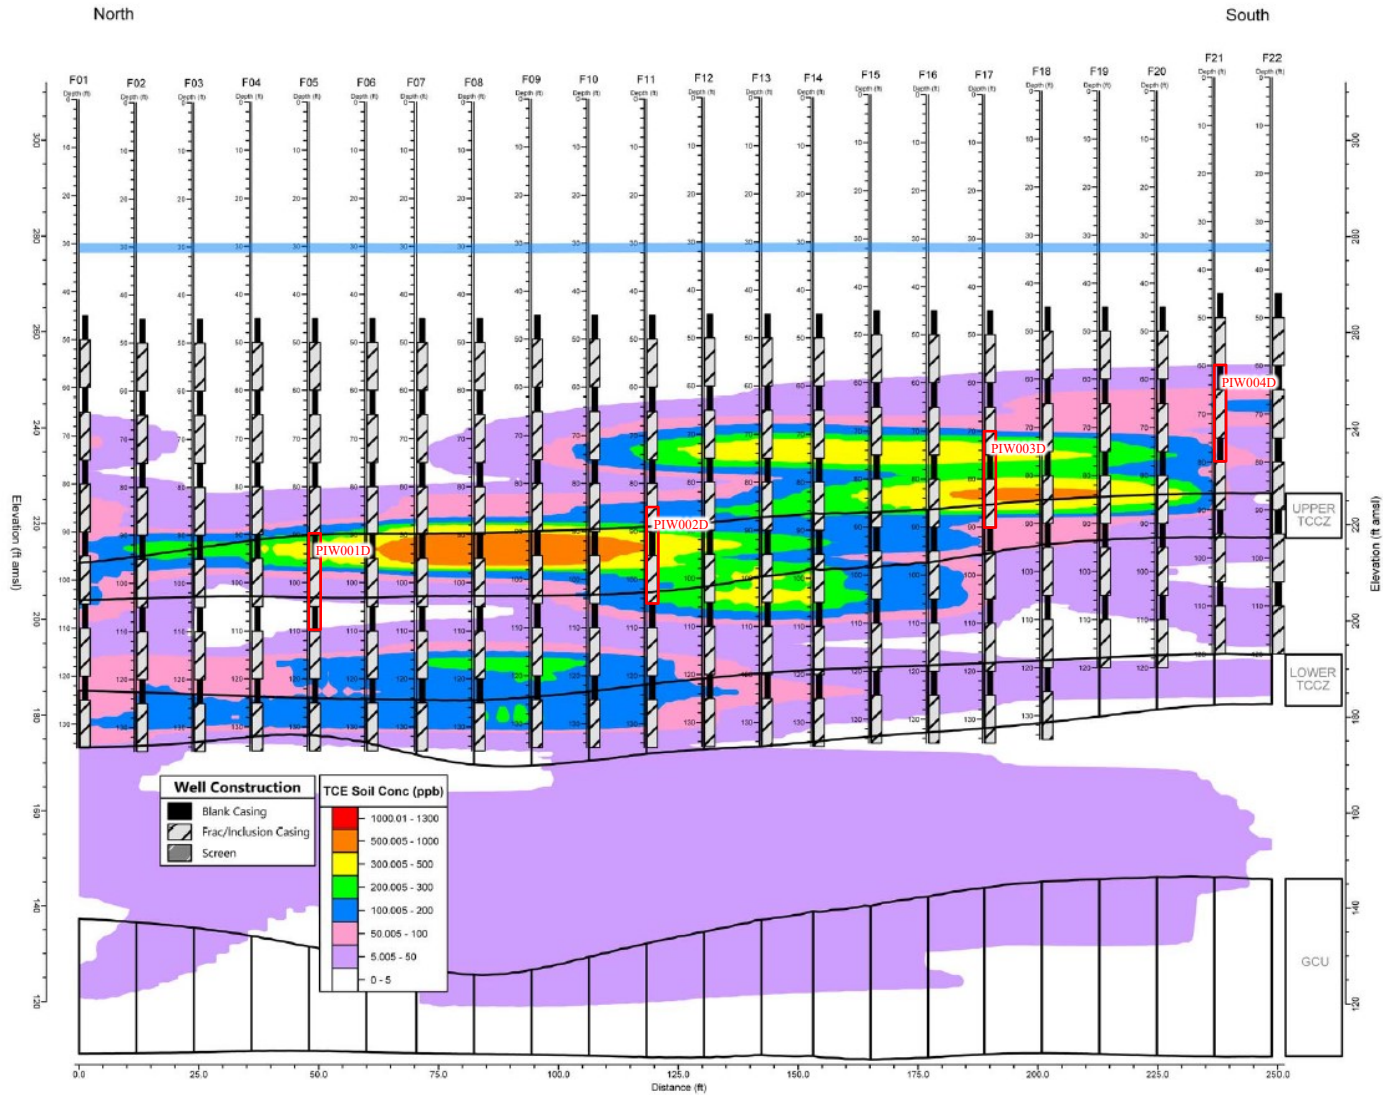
North

South

F01 F02 F03 F04 F05 F06 F07 F08 F09 F10 F11 F12 F13 F14 F15 F16 F17 F18 F19 F20 F21 F22

Depth (ft)

Elevation (ft amsl)

300 280 260 240 220 200 180 160 140 120

PIW001D

PIW002D

PIW003D

PIW004D

UPPER TCCZ

LOWER TCCZ

GCU

Well Construction

Blank Casing

Frac/Inclusion Casing

Screen

TCE Soil Conc (ppb)

1000.01 - 1300

500.005 - 1000

300.005 - 500

200.005 - 300

100.005 - 200

50.005 - 100

5.005 - 50

0 - 5

0.0 25.0 50.0 75.0 100.0 125.0 150.0 175.0 200.0 225.0 250.0

Distance (ft)